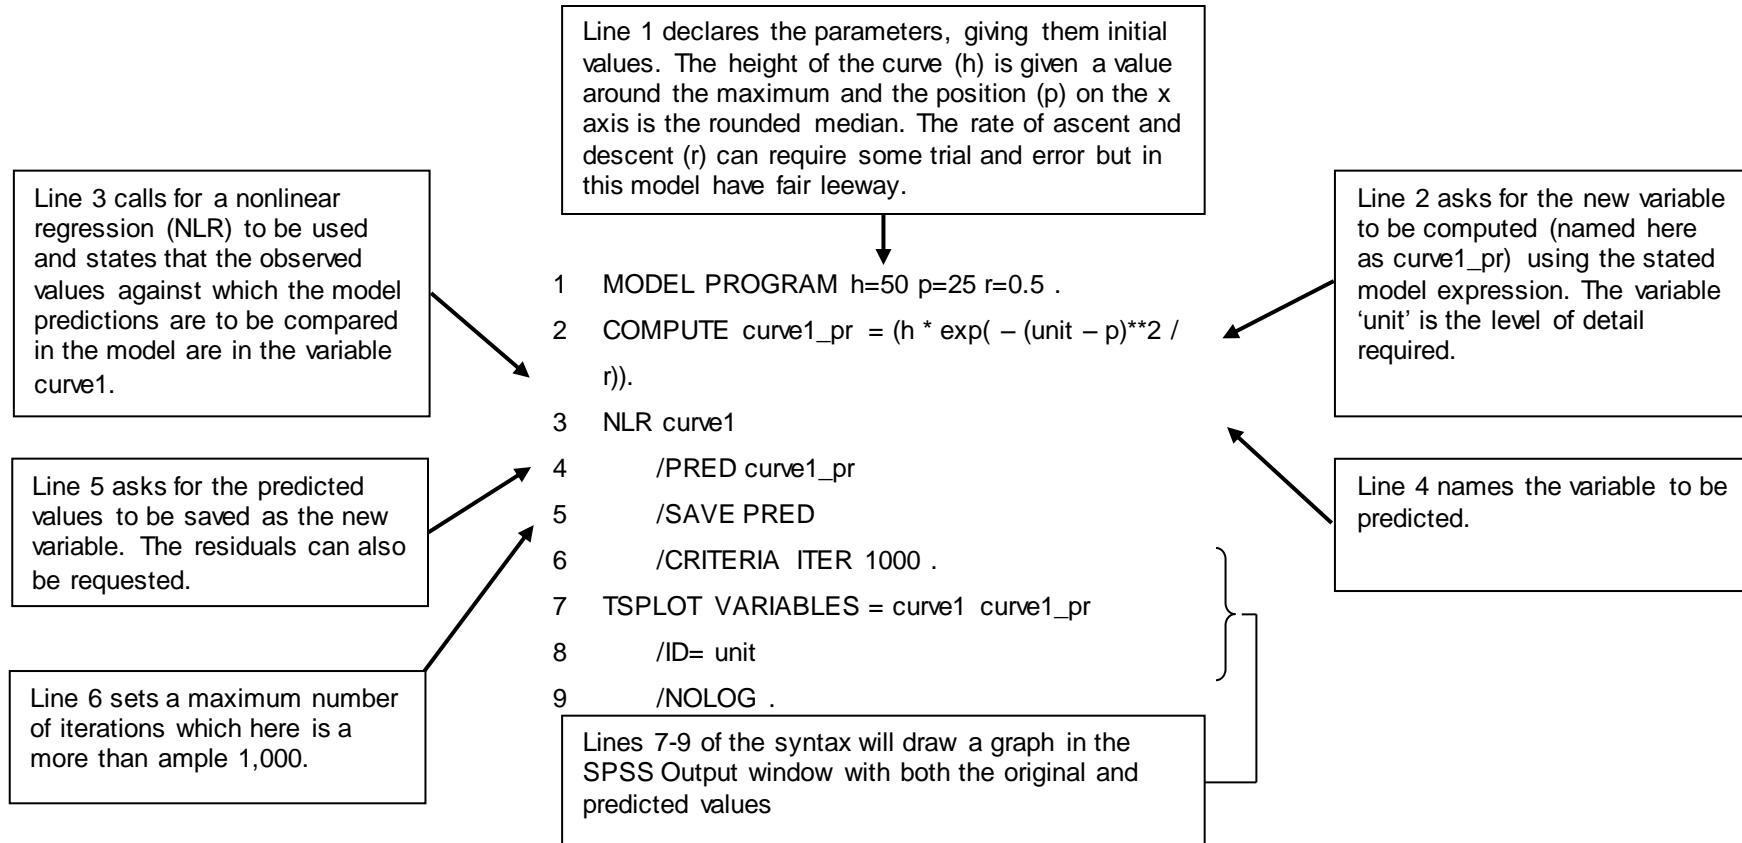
Line 1 declares the parameters, giving them initial values. The height of the curve (h) is given a value around the maximum and the position (p) on the x axis is the rounded median. The rate of ascent and descent (r) can require some trial and error but in this model have fair leeway.

Line 3 calls for a nonlinear regression (NLR) to be used and states that the observed values against which the model predictions are to be compared in the model are in the variable curve1.

Line 2 asks for the new variable to be computed (named here as curve1_pr) using the stated model expression. The variable 'unit' is the level of detail required.

1 MODEL PROGRAM h=50 p=25 r=0.5 .
2 COMPUTE curve1_pr = (h * exp( – (unit – p)**2 / r)).
3 NLR curve1
4 /PRED curve1_pr
5 /SAVE PRED
6 /CRITERIA ITER 1000 .
7 TSPLOT VARIABLES = curve1 curve1_pr
8 /ID= unit
9 /NOLOG .

Line 5 asks for the predicted values to be saved as the new variable. The residuals can also be requested.

Line 4 names the variable to be predicted.

Line 6 sets a maximum number of iterations which here is a more than ample 1,000.

Lines 7-9 of the syntax will draw a graph in the SPSS Output window with both the original and predicted values